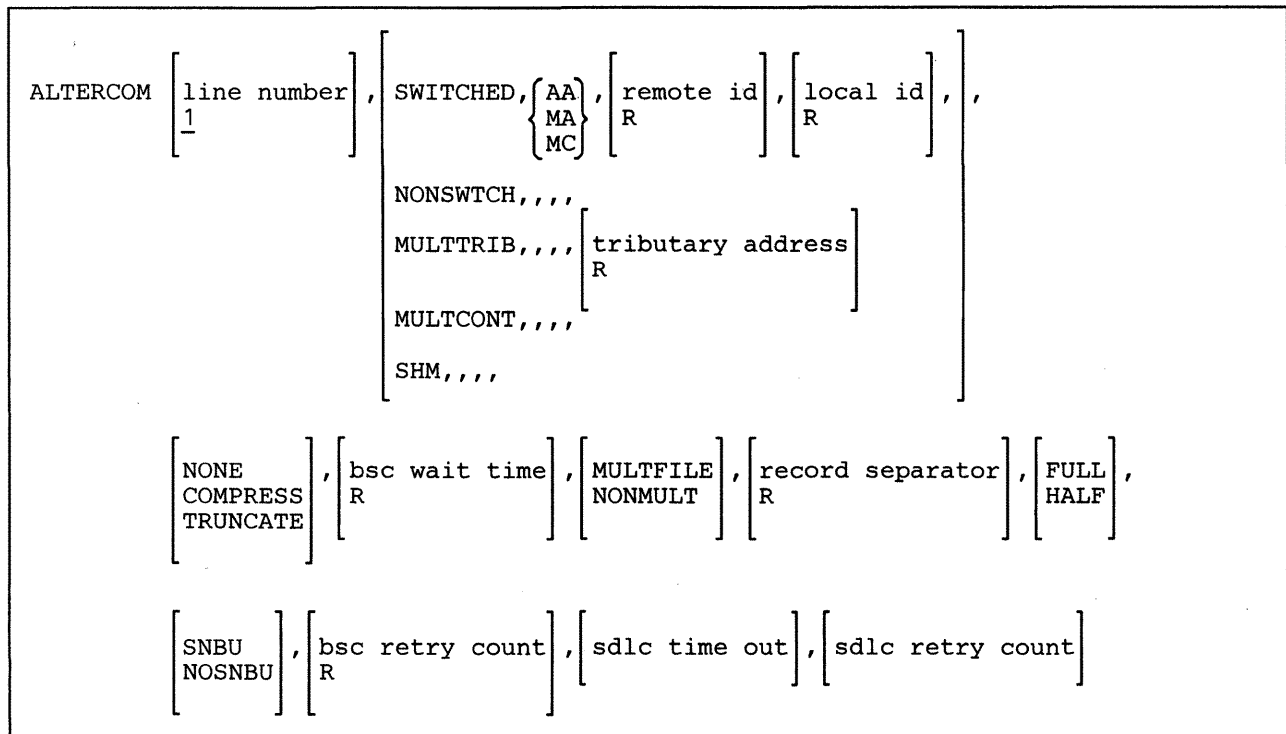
ALTERCOM [line number 1], [SWITCHED, {AA MA MC}, [remote id R], [local id R], NONSWTCH,,,, MULTTRIB,,,, [tributary address R] MULTCONT,,,, SHM,,,, ],

[NONE COMPRESS TRUNCATE], [bsc wait time R], [MULTFILE NONMULT], [record separator R], [FULL HALF],

[SNBU NOSNBU], [bsc retry count R], [sdlc time out], [sdlc retry count]